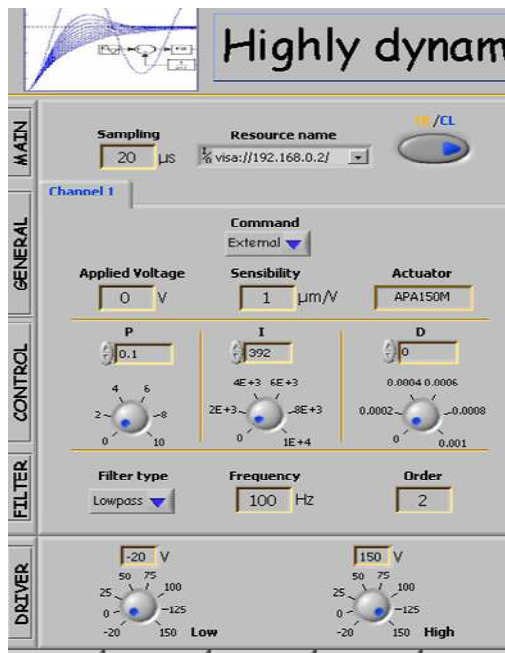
Highly dynam

MAIN

GENERAL

CONTROL

FILTER

DRIVER

Sampling
20 µs

Resource name
visa://192.168.0.2/

OL/CL

Channel 1

Command
External

Applied Voltage
0 V

Sensibility
1 µm/V

Actuator
APA150M

P
0.1
4 6
2 8
0 10

I
392
4E+3 6E+3
2E+3 8E+3
0 1E+4

D
0
0.0004 0.0006
0.0002 0.0008
0 0.001

Filter type
Lowpass

Frequency
100 Hz

Order
2

-20 V
50 75
25 100
0 125
-20 150 Low

150 V
50 75
25 100
0 125
-20 150 High